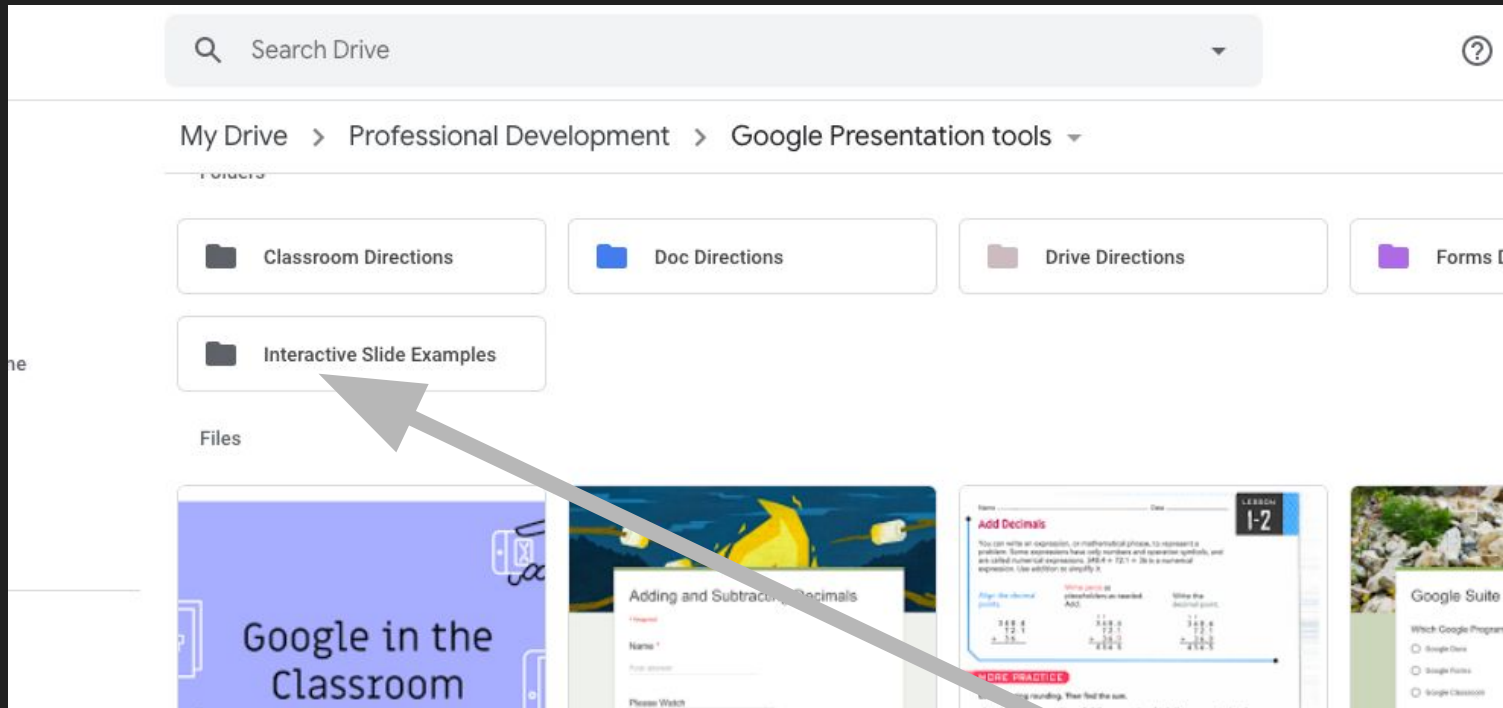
Search Drive

My Drive > Professional Development > Google Presentation tools

Folders

Classroom Directions

Doc Directions

Drive Directions

Forms D

ne

Interactive Slide Examples

Files

Google in the Classroom

Adding and Subtrac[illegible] Decimals

Name *

Please Watch

Add Decimals

LESSON 1-2

MORE PRACTICE

Google Suite

Which Google Program

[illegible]